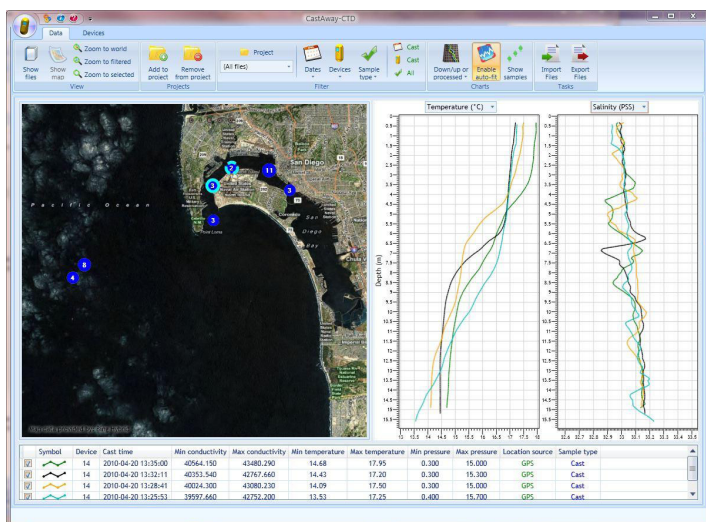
CastAway-CTD

Data Devices

Show files
Show map
Zoom to world
Zoom to filtered
Zoom to selected
View

Add to project
Remove from project
Projects

Project
(All files)

Dates
Devices
Sample type
Cast
Cast
All
Filter

Down/up or processed
Enable auto-fit
Show samples
Charts

Import Files
Export Files
Tasks

Pacific Ocean
San Diego
San Diego Bay
Point Loma

2
3
11
3
3
6
4

Temperature (°C)
Salinity (PSS)
Depth (m)

| | Symbol | Device | Cast time | Min conductivity | Max conductivity | Min temperature | Max temperature | Min pressure | Max pressure | Location source | Sample type |
|---|---|---|---|---|---|---|---|---|---|---|---|
| ☑ | | 14 | 2010-04-20 13:35:00 | 40564.150 | 43480.290 | 14.68 | 17.95 | 0.300 | 15.000 | GPS | Cast |
| ☑ | | 14 | 2010-04-20 13:32:11 | 40353.540 | 42767.660 | 14.43 | 17.20 | 0.300 | 15.300 | GPS | Cast |
| ☑ | | 14 | 2010-04-20 13:28:41 | 40024.300 | 43080.230 | 14.09 | 17.50 | 0.300 | 15.000 | GPS | Cast |
| ☑ | | 14 | 2010-04-20 13:25:53 | 39597.660 | 42752.200 | 13.53 | 17.25 | 0.400 | 15.700 | GPS | Cast |